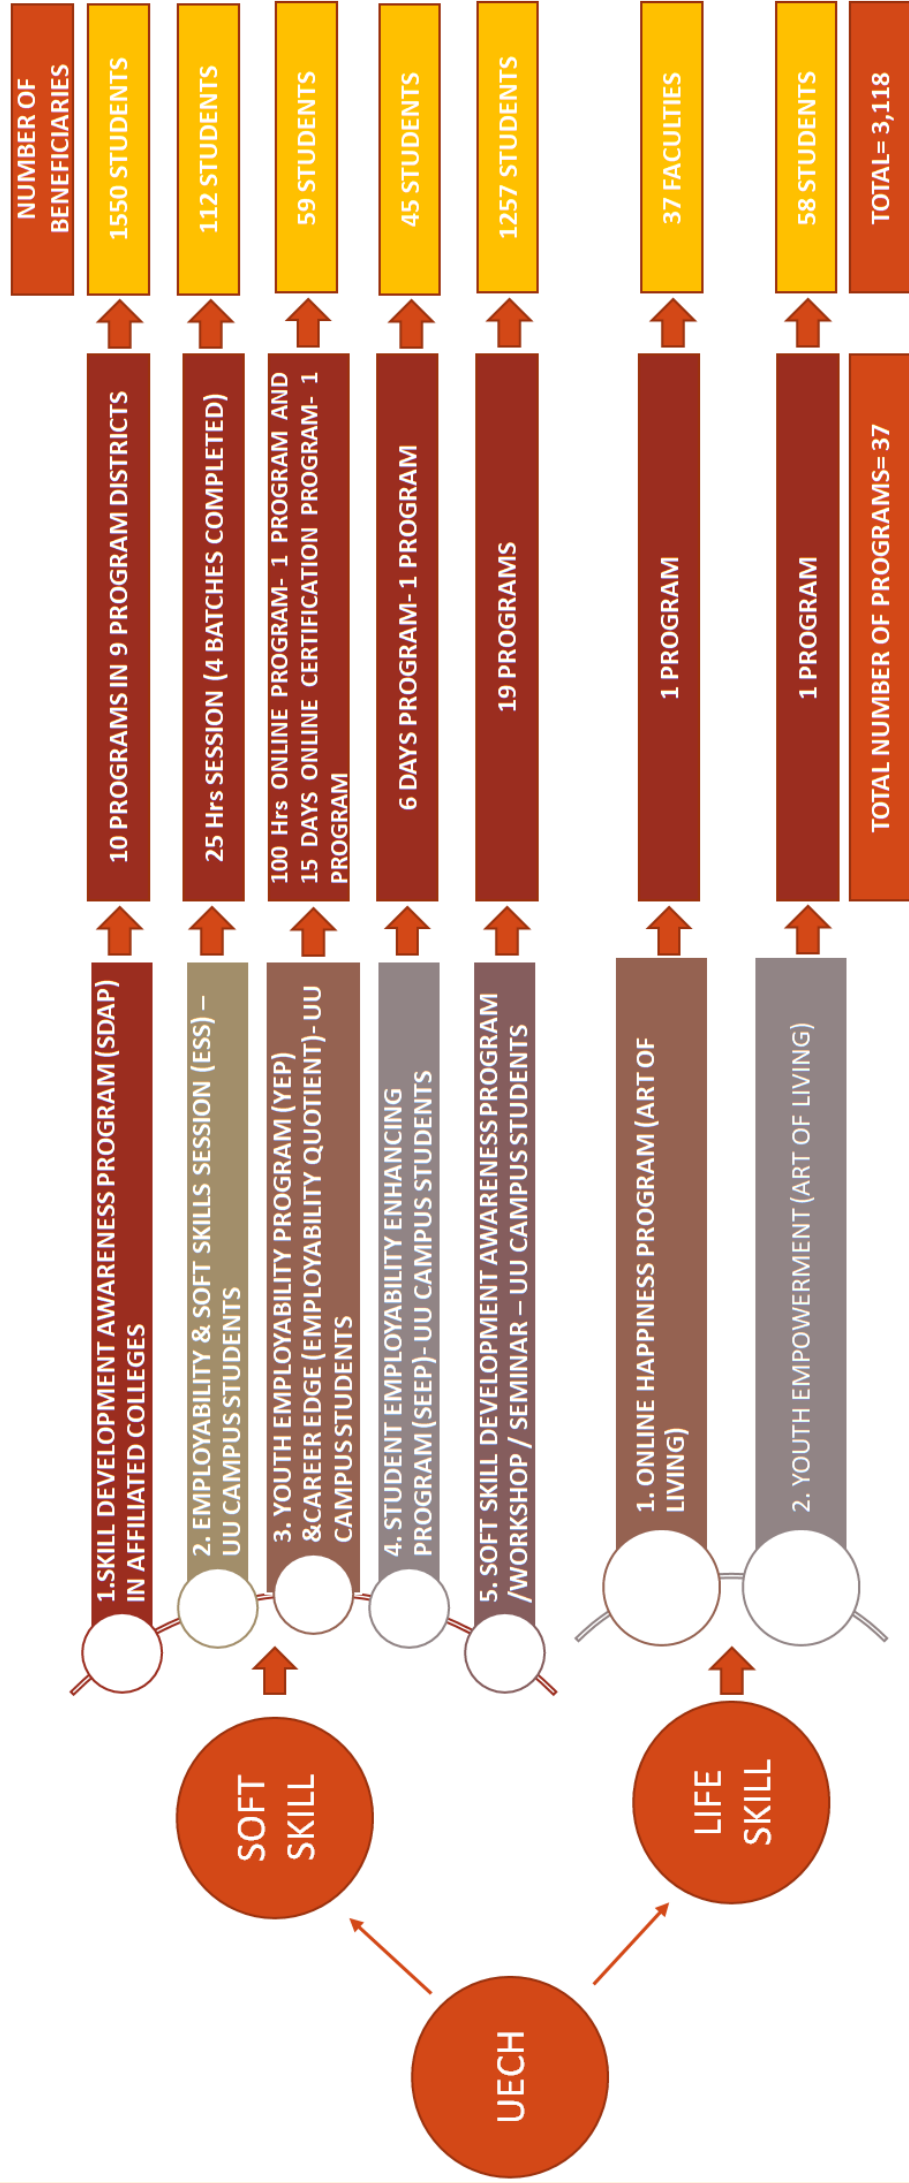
UECH

SOFT SKILL

LIFE SKILL

1.SKILL DEVELOPMENT AWARENESS PROGRAM (SDAP) IN AFFILIATED COLLEGES

10 PROGRAMS IN 9 PROGRAM DISTRICTS

1550 STUDENTS

2. EMPLOYABILITY & SOFT SKILLS SESSION (ESS) – UU CAMPUS STUDENTS

25 Hrs SESSION (4 BATCHES COMPLETED)

112 STUDENTS

3. YOUTH EMPLOYABILITY PROGRAM (YEP) &CAREER EDGE (EMPLOYABILITY QUOTIENT)- UU CAMPUS STUDENTS

100 Hrs ONLINE PROGRAM- 1 PROGRAM AND 15 DAYS ONLINE CERTIFICATION PROGRAM- 1 PROGRAM

59 STUDENTS

4. STUDENT EMPLOYABILITY ENHANCING PROGRAM (SEEP)-UU CAMPUS STUDENTS

6 DAYS PROGRAM-1 PROGRAM

45 STUDENTS

5. SOFT SKILL DEVELOPMENT AWARENESS PROGRAM /WORKSHOP / SEMINAR – UU CAMPUS STUDENTS

19 PROGRAMS

1257 STUDENTS

1. ONLINE HAPPINESS PROGRAM (ART OF LIVING)

1 PROGRAM

37 FACULTIES

2. YOUTH EMPOWERMENT (ART OF LIVING)

1 PROGRAM

58 STUDENTS

NUMBER OF BENEFICIARIES

TOTAL NUMBER OF PROGRAMS=37

TOTAL= 3,118